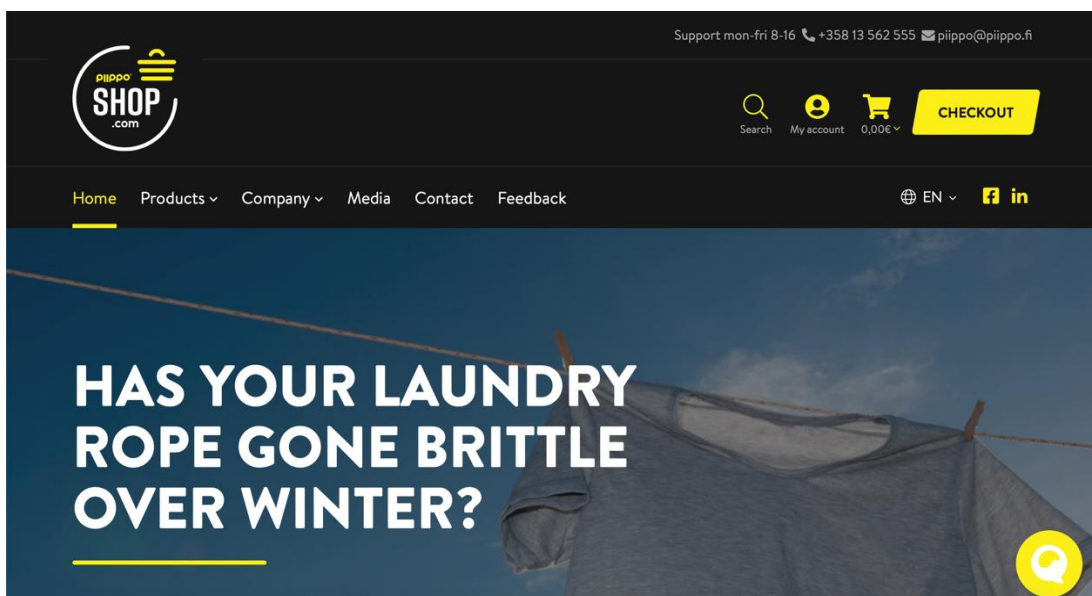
Support mon-fri 8-16 +358 13 562 555 piippo@piippo.fi

PIIPPO SHOP .com

Search My account 0,00€ CHECKOUT

Home Products Company Media Contact Feedback EN

HAS YOUR LAUNDRY ROPE GONE BRITTLE OVER WINTER?